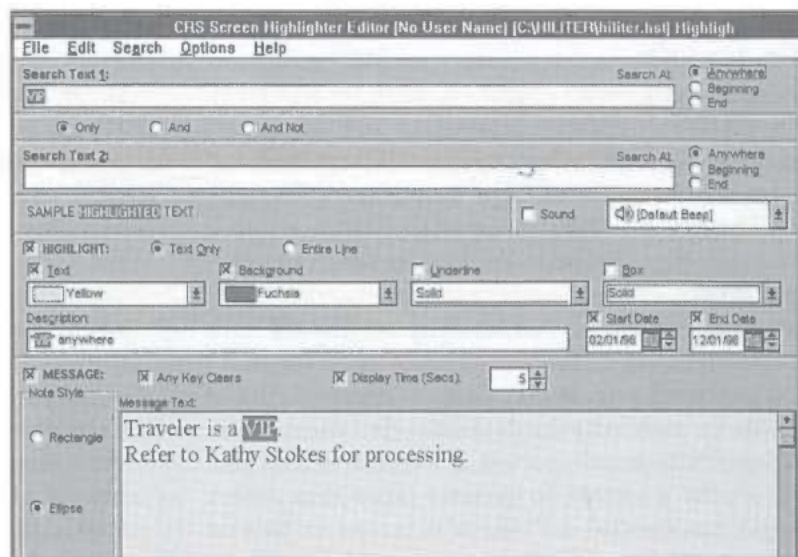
CRS Screen Highlighter Editor [No User Name] [C:\HILITER\hiliter.hst] Highligh

File Edit Search Options Help

Search Text 1:
VIP
Search At: Anywhere Beginning End

Only And And Not

Search Text 2:
Search At: Anywhere Beginning End

SAMPLE HIGHLIGHTED TEXT
Sound
[Default Beep]

HIGHLIGHT: Text Only Entire Line
Text
Yellow
Background
Fuchsia
Underline
Solid
Box
Solid
Description:
VIP anywhere
Start Date
02/01/98
End Date
12/01/98

MESSAGE: Any Key Clears Display Time (Secs): 5
Note Style
Message Text:
Rectangle
Traveler is a VIP.
Refer to Kathy Stokes for processing.
Ellipse